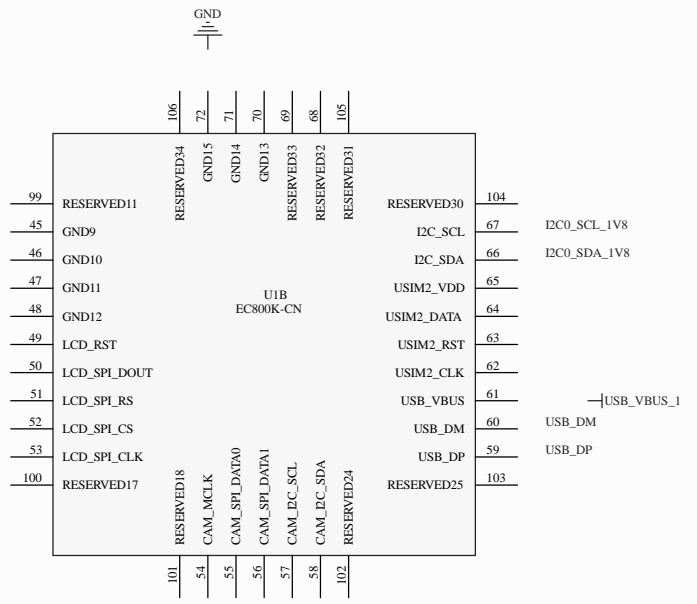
GND

106 72 71 70 69 68 105

RESERVED34 GND15 GND14 GND13 RESERVED33 RESERVED32 RESERVED31

99 RESERVED11
45 GND9
46 GND10
47 GND11
48 GND12
49 LCD_RST
50 LCD_SPI_DOUT
51 LCD_SPI_RS
52 LCD_SPI_CS
53 LCD_SPI_CLK
100 RESERVED17

U1B
EC800K-CN

RESERVED30 104
I2C_SCL 67 I2C0_SCL_1V8
I2C_SDA 66 I2C0_SDA_1V8
USIM2_VDD 65
USIM2_DATA 64
USIM2_RST 63
USIM2_CLK 62
USB_VBUS 61 USB_VBUS_1
USB_DM 60 USB_DM
USB_DP 59 USB_DP
RESERVED25 103

RESERVED18 CAM_MCLK CAM_SPI_DATA0 CAM_SPI_DATA1 CAM_I2C_SCL CAM_I2C_SDA RESERVED24

101 54 55 56 57 58 102